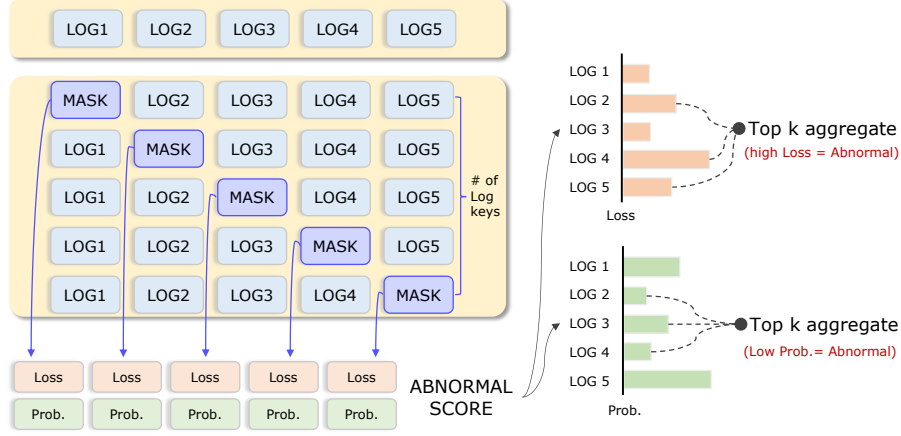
LOG1 LOG2 LOG3 LOG4 LOG5

| MASK | LOG2 | LOG3 | LOG4 | LOG5 |
|---|---|---|---|---|
| LOG1 | MASK | LOG3 | LOG4 | LOG5 |
| LOG1 | LOG2 | MASK | LOG4 | LOG5 |
| LOG1 | LOG2 | LOG3 | MASK | LOG5 |
| LOG1 | LOG2 | LOG3 | LOG4 | MASK |

# of Log keys

Loss Loss Loss Loss Loss
Prob. Prob. Prob. Prob. Prob.

ABNORMAL SCORE

LOG 1
LOG 2
LOG 3
LOG 4
LOG 5
Loss

Top k aggregate
(high Loss = Abnormal)

LOG 1
LOG 2
LOG 3
LOG 4
LOG 5
Prob.

Top k aggregate
(Low Prob.= Abnormal)